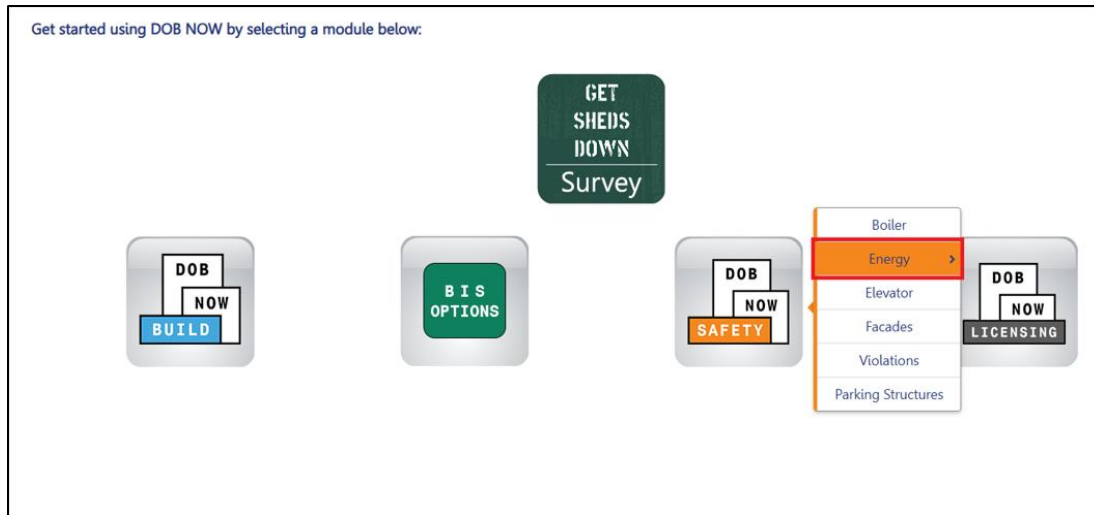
Get started using DOB NOW by selecting a module below:

GET SHEDS DOWN Survey

DOB NOW BUILD

BIS OPTIONS

DOB NOW SAFETY

Boiler
Energy >
Elevator
Facades
Violations
Parking Structures

DOB NOW LICENSING